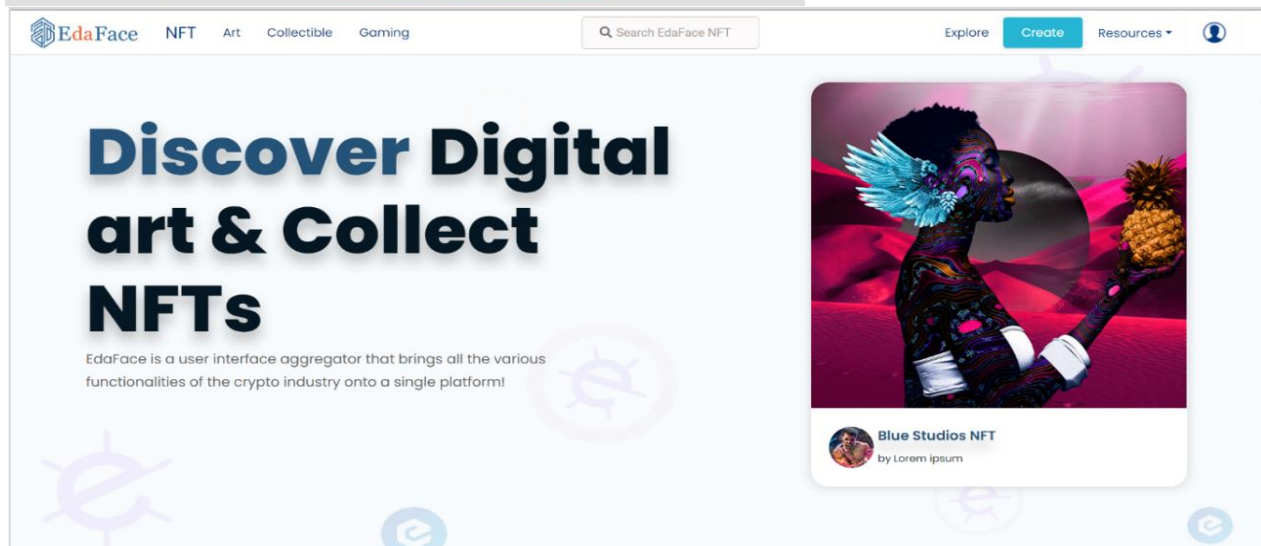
EdaFace NFT Art Collectible Gaming

Search EdaFace NFT

Explore Create Resources

Discover Digital art & Collect NFTs

EdaFace is a user interface aggregator that brings all the various functionalities of the crypto industry onto a single platform!

Blue Studios NFT
by Lorem ipsum